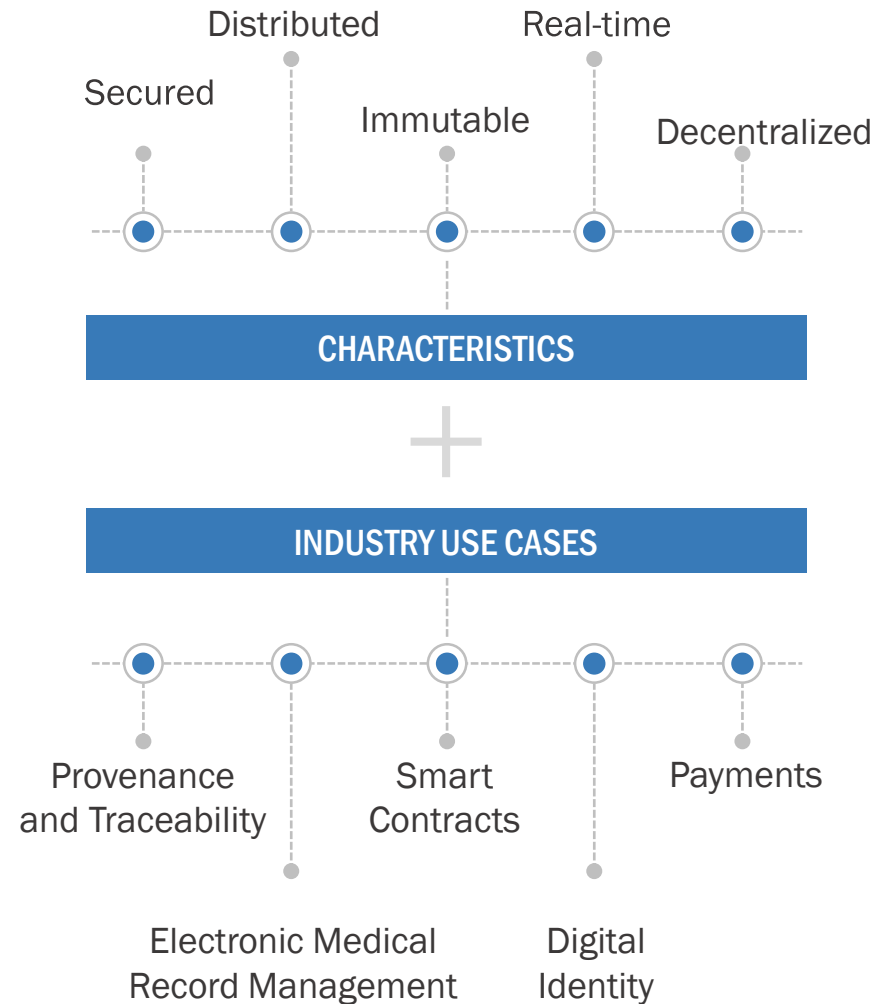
Distributed

Real-time

Secured

Immutable

Decentralized

CHARACTERISTICS

+

INDUSTRY USE CASES

Provenance and Traceability

Smart Contracts

Payments

Electronic Medical Record Management

Digital Identity